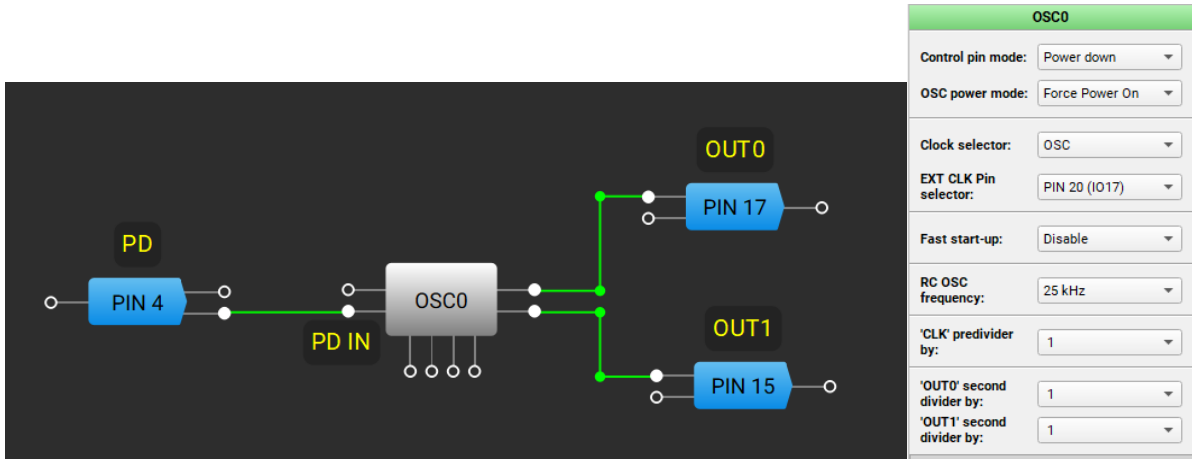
OUT0

PIN 17

PD

PIN 4

OSC0

PD IN

OUT1

PIN 15

OSC0

Control pin mode: Power down
OSC power mode: Force Power On

Clock selector: OSC
EXT CLK Pin selector: PIN 20 (IO17)

Fast start-up: Disable

RC OSC frequency: 25 kHz

'CLK' predivider by: 1

'OUT0' second divider by: 1
'OUT1' second divider by: 1